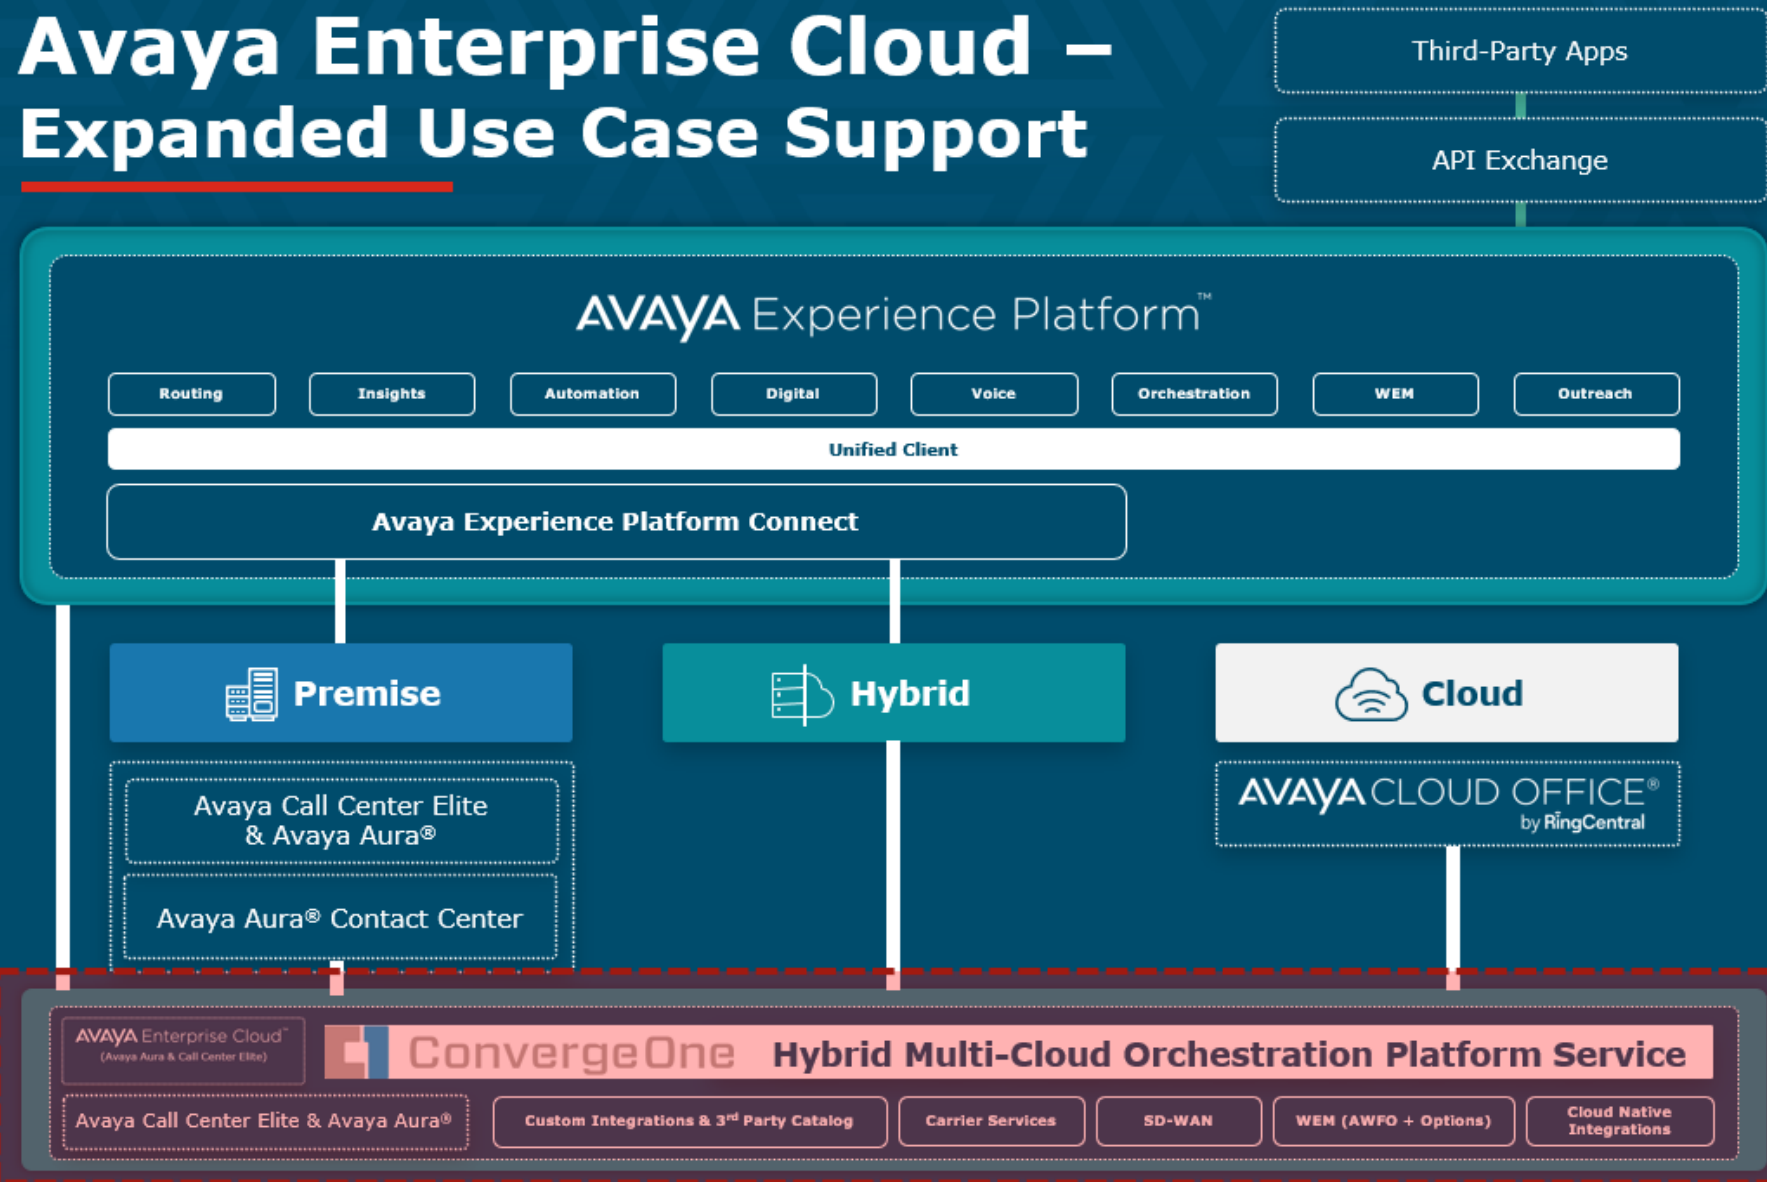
Avaya Enterprise Cloud –
Expanded Use Case Support

Third-Party Apps

API Exchange

AVAYA Experience Platform™

Routing | Insights | Automation | Digital | Voice | Orchestration | WEM | Outreach

Unified Client

Avaya Experience Platform Connect

Premise

Hybrid

Cloud

Avaya Call Center Elite & Avaya Aura®

Avaya Aura® Contact Center

AVAYA CLOUD OFFICE® by RingCentral

AVAYA Enterprise Cloud™ (Avaya Aura & Call Center Elite)

ConvergeOne Hybrid Multi-Cloud Orchestration Platform Service

Avaya Call Center Elite & Avaya Aura®

Custom Integrations & 3rd Party Catalog

Carrier Services

SD-WAN

WEM (AWFO + Options)

Cloud Native Integrations